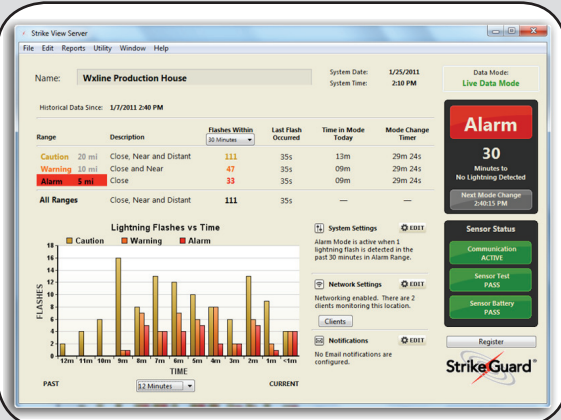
Strike View Server

File Edit Reports Utility Window Help

Name: Wxline Production House

System Date: 1/25/2011
System Time: 2:10 PM

Data Mode:
Live Data Mode

Historical Data Since: 1/7/2011 2:40 PM

| Range | Description | Flashes Within 30 Minutes | Last Flash Occurred | Time in Mode Today | Mode Change Timer |
|---|---|---|---|---|---|
| Caution 20 mi | Close, Near and Distant | 111 | 35s | 13m | 29m 24s |
| Warning 10 mi | Close and Near | 47 | 35s | 09m | 29m 24s |
| Alarm 5 mi | Close | 33 | 35s | 09m | 29m 24s |
| All Ranges | Close, Near and Distant | 111 | 35s | — | — |

Alarm

30
Minutes to
No Lightning Detected

Next Mode Change
2:40:15 PM

Lightning Flashes vs Time

Caution Warning Alarm

18 16 14 12 10 8 6 4 2 0

FLASHES

12m 11m 10m 9m 8m 7m 6m 5m 4m 3m 2m 1m <1m

TIME

PAST 12 Minutes CURRENT

System Settings EDIT
Alarm Mode is active when 1 lightning flash is detected in the past 30 minutes in Alarm Range.

Network Settings EDIT
Networking enabled. There are 2 clients monitoring this location.
Clients

Notifications EDIT
No Email notifications are configured.

Sensor Status
Communication ACTIVE
Sensor Test PASS
Sensor Battery PASS

Register

StrikeGuard®